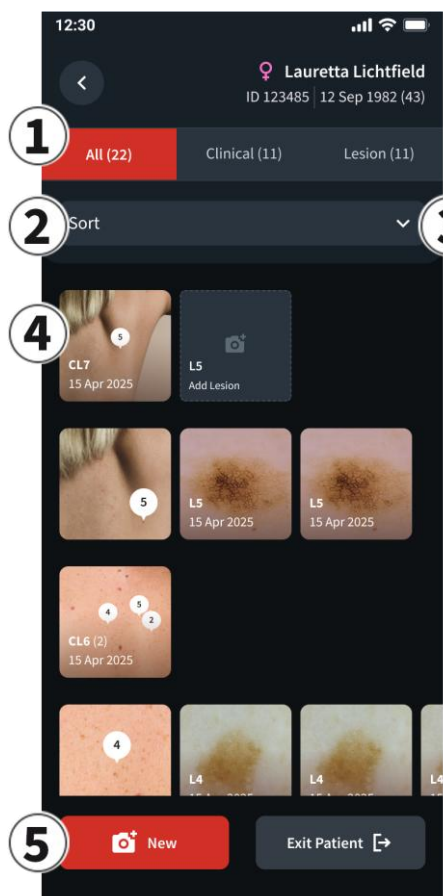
12:30

Lauretta Lichtfield
ID 123485 | 12 Sep 1982 (43)

1

All (22)
Clinical (11)
Lesion (11)

2

Sort

4

5
CL7
15 Apr 2025

L5
Add Lesion

5

L5
15 Apr 2025

L5
15 Apr 2025

4
5
2
CL6 (2)
15 Apr 2025

4

L4
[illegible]

L4
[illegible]

L4

5

New

Exit Patient